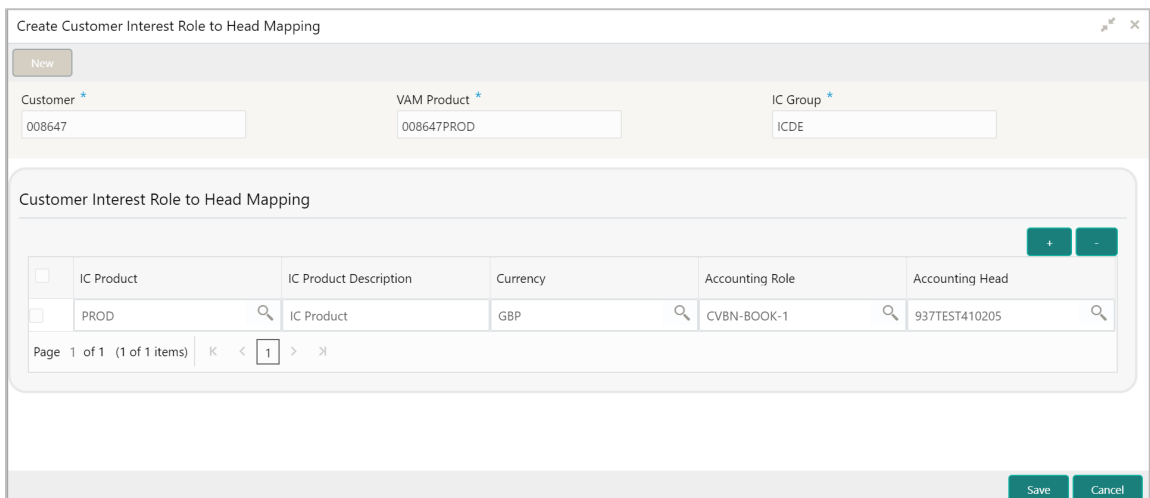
Create Customer Interest Role to Head Mapping

New

Customer *
008647

VAM Product *
008647PROD

IC Group *
ICDE

Customer Interest Role to Head Mapping

+ -

| | IC Product | IC Product Description | Currency | Accounting Role | Accounting Head |
|---|---|---|---|---|---|
| | PROD | IC Product | GBP | CVBN-BOOK-1 | 937TEST410205 |

Page 1 of 1 (1 of 1 items) K < 1 > >I

Save Cancel